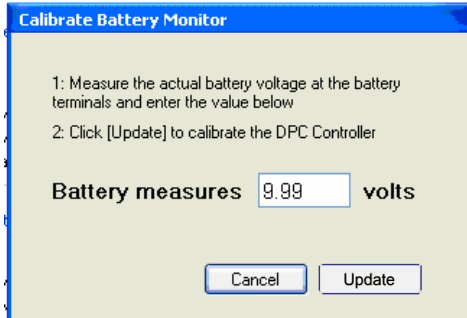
Calibrate Battery Monitor

1: Measure the actual battery voltage at the battery terminals and enter the value below

2: Click [Update] to calibrate the DPC Controller

Battery measures 9.99 volts

Cancel

Update